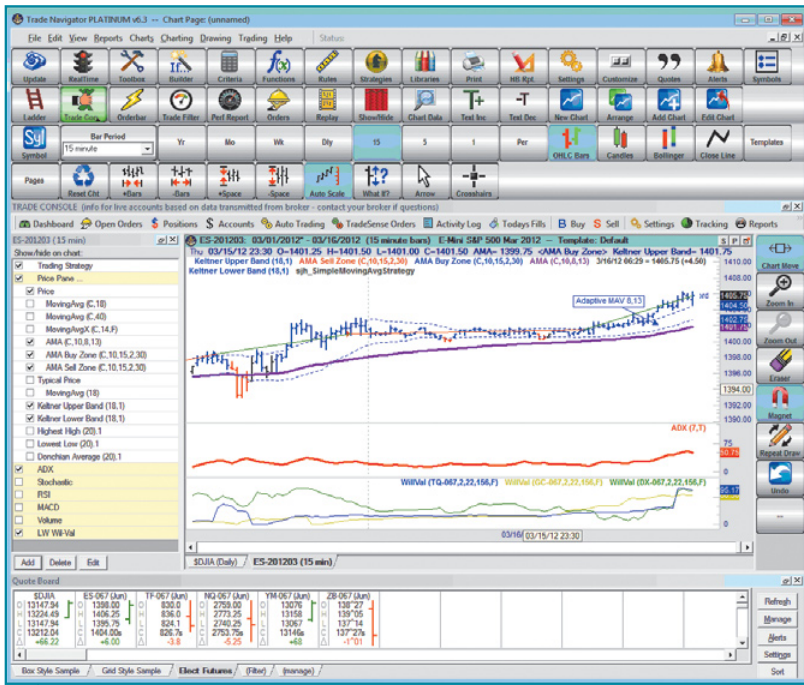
Trade Navigator PLATINUM v6.3 -- Chart Page: (unnamed)

File Edit View Reports Charts Charting Drawing Trading Help Status

Update RealTime Toolbox Builder Criteria Functions Rules Strategies Libraries Print HR Rpt. Settings Customize Quotes Alerts Symbols

Ladder Trade Com Orderbar Trade Filler Perf Report Orders Replay Show/Hide Chart Data Text Inc Text Dec New Chart Arrange Add Chart Edit Chart

Symbol Bar Period 15 minute Yr Mo Wk Dly 15 5 1 Per OHLC Bars Candles Bollinger Close Line Templates

Pages Reset Cht +Bars -Bars +Space -Space Auto Scale What If? Arrow Crosshairs

TRADE CONSOLE (info for live accounts based on data transmitted from broker - contact your broker if questions)

Dashboard Open Orders Positions Accounts Auto Trading TradeSense Orders Activity Log Todays Fills Buy Sell Settings Tracking Reports

ES-201203 (15 min)

Show/hide on chart:
Trading Strategy
Price Pane ...
Price
MovingAvg (C,18)
MovingAvg (C,40)
MovingAvgX (C,14,F)
AMA (C,10,8,13)
AMA Buy Zone (C,10,15,2,30)
AMA Sell Zone (C,10,15,2,30)
Typical Price
MovingAvg (18)
Keltner Upper Band (18,1)
Keltner Lower Band (18,1)
Highest High (20),1
Lowest Low (20),1
Donchian Average (20),1
ADX
Stochastic
RSI
MACD
Volume
LW Wil-Val

Add Delete Edit

ES-201203: 03/01/2012* - 03/16/2012 (15 minute bars) E-Mini S&P 500 Mar 2012 - Template: Default
Thu 03/15/12 23:30 O=1401.25 H=1401.50 L=1401.00 C=1401.50 AMA= 1399.75 <AMA Buy Zone> Keltner Upper Band= 1401.75
Keltner Upper Band (18,1) AMA Sell Zone (C,10,15,2,30) AMA Buy Zone (C,10,15,2,30) AMA (C,10,8,13) 3/16/12 06:29 = 1405.75 (+4.50)
Keltner Lower Band (18,1) sjh_SimpleMovingAvgStrategy

Adaptive MAV 8,13

1410.00
1408.00
1406.00
1404.00
1402.00
1400.00
1398.00
1396.00
1394.00
1392.00
1390.00
1388.00

ADX (7,7)
75
50

WillVal (TQ-067,2,22,156,F) WillVal (GC-067,2,22,156,F) WillVal (DX-067,2,22,156,F)

03/15/12 23:30

$DJIA (Daily) ES-201203 (15 min)

Chart Move
Zoom In
Zoom Out
Eraser
Magnet
Repeat Draw
Undo
...

Quote Board

| $DJIA | ES-067 (Jun) | TF-067 (Jun) | NQ-067 (Jun) | YM-067 (Jun) | ZB-067 (Jun) |
|---|---|---|---|---|---|
| 13147.94 | 1398.00 | 830.0 | 2759.00 | 13076 | 138^27 |
| 13224.49 | 1406.25 | 836.0 | 2773.25 | 13158 | 139^05 |
| 13147.94 | 1395.75 | 824.1 | 2740.25 | 13067 | 137^14 |
| 13212.04 | 1404.00s | 826.7s | 2753.75s | 13146s | 137^27s |
| +66.22 | +6.00 | -3.8 | -5.25 | +68 | -1^01 |

Refresh
Manage
Alerts
Settings
Sort

Box Style Sample Grid Style Sample Elect Futures (Filter) (manage)